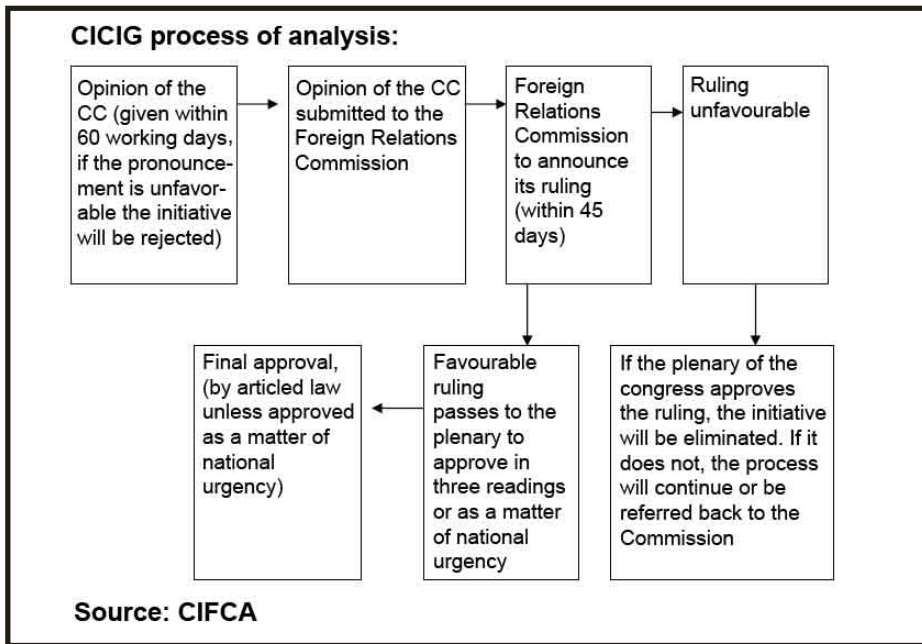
CICIG process of analysis:

Opinion of the CC (given within 60 working days, if the pronouncement is unfavorable the initiative will be rejected)

Opinion of the CC submitted to the Foreign Relations Commission

Foreign Relations Commission to announce its ruling (within 45 days)

Ruling unfavourable

If the plenary of the congress approves the ruling, the initiative will be eliminated. If it does not, the process will continue or be referred back to the Commission

Favourable ruling passes to the plenary to approve in three readings or as a matter of national urgency

Final approval, (by articled law unless approved as a matter of national urgency)

Source: CIFCA